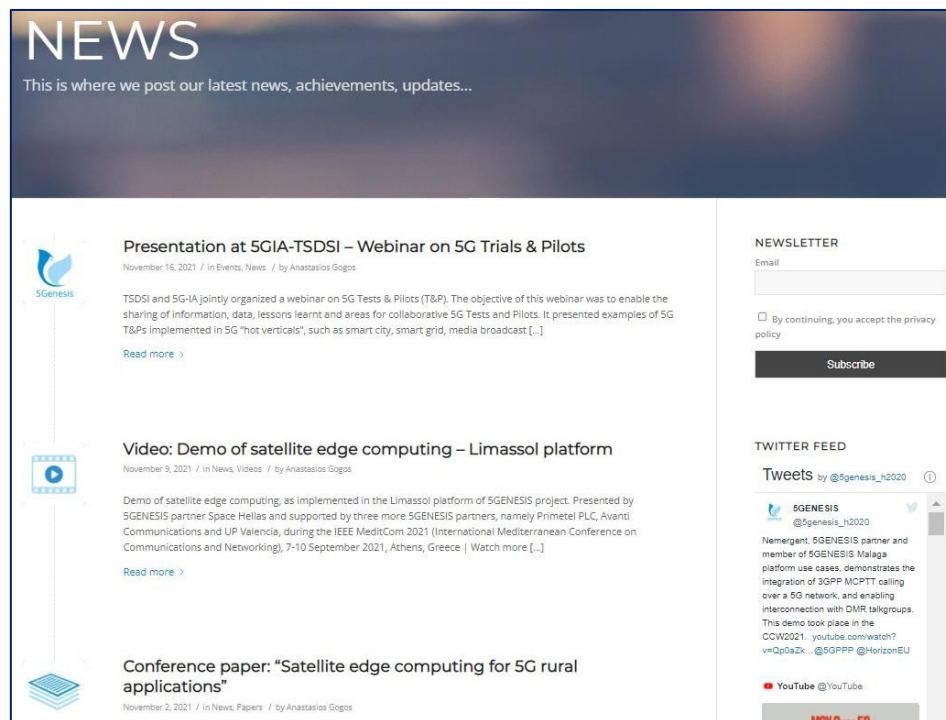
NEWS

This is where we post our latest news, achievements, updates...

5Genesis

Presentation at 5GIA-TSDSI – Webinar on 5G Trials & Pilots

November 16, 2021 / in Events, News / by Anastasios Gogos

TSDSI and 5G-IA jointly organized a webinar on 5G Tests & Pilots (T&P). The objective of this webinar was to enable the sharing of information, data, lessons learnt and areas for collaborative 5G Tests and Pilots. It presented examples of 5G T&Ps implemented in 5G "hot verticals", such as smart city, smart grid, media broadcast [...]

Read more ›

Video: Demo of satellite edge computing – Limassol platform

November 9, 2021 / in News, Videos / by Anastasios Gogos

Demo of satellite edge computing, as implemented in the Limassol platform of 5GENESIS project. Presented by 5GENESIS partner Space Hellas and supported by three more 5GENESIS partners, namely Primetel PLC, Avanti Communications and UP Valencia, during the IEEE MeditCom 2021 (International Mediterranean Conference on Communications and Networking), 7-10 September 2021, Athens, Greece | Watch more [...]

Read more ›

Conference paper: "Satellite edge computing for 5G rural applications"

November 2, 2021 / in News, Papers / by Anastasios Gogos

NEWSLETTER

Email

By continuing, you accept the privacy policy

Subscribe

TWITTER FEED

Tweets by @5genesis_h2020

5GENESIS
@5genesis_h2020

Nemergent, 5GENESIS partner and member of 5GENESIS Malaga platform use cases, demonstrates the integration of 3GPP MCPTT calling over a 5G network, and enabling interconnection with DMR talkgroups. This demo took place in the CCW2021. youtube.com/watch?v=Qp0aZk... @5GPPP @HorizonEU

YouTube @YouTube

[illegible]